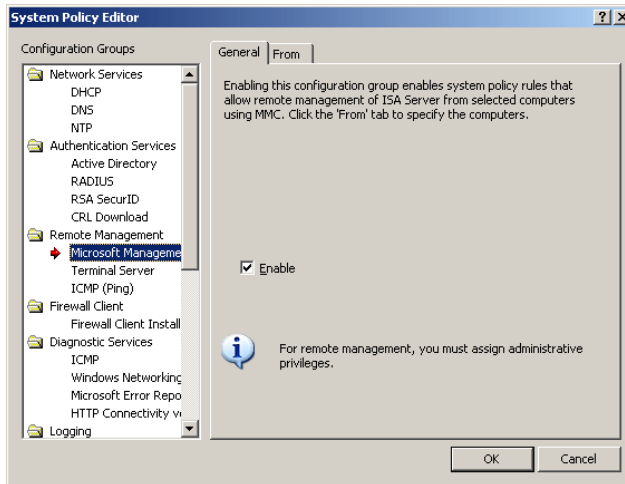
System Policy Editor

? X

Configuration Groups

Network Services
DHCP
DNS
NTP
Authentication Services
Active Directory
RADIUS
RSA SecurID
CRL Download
Remote Management
Microsoft Manageme
Terminal Server
ICMP (Ping)
Firewall Client
Firewall Client Install
Diagnostic Services
ICMP
Windows Networking
Microsoft Error Repo
HTTP Connectivity v
Logging

General | From

Enabling this configuration group enables system policy rules that allow remote management of ISA Server from selected computers using MMC. Click the 'From' tab to specify the computers.

Enable

For remote management, you must assign administrative privileges.

OK | Cancel